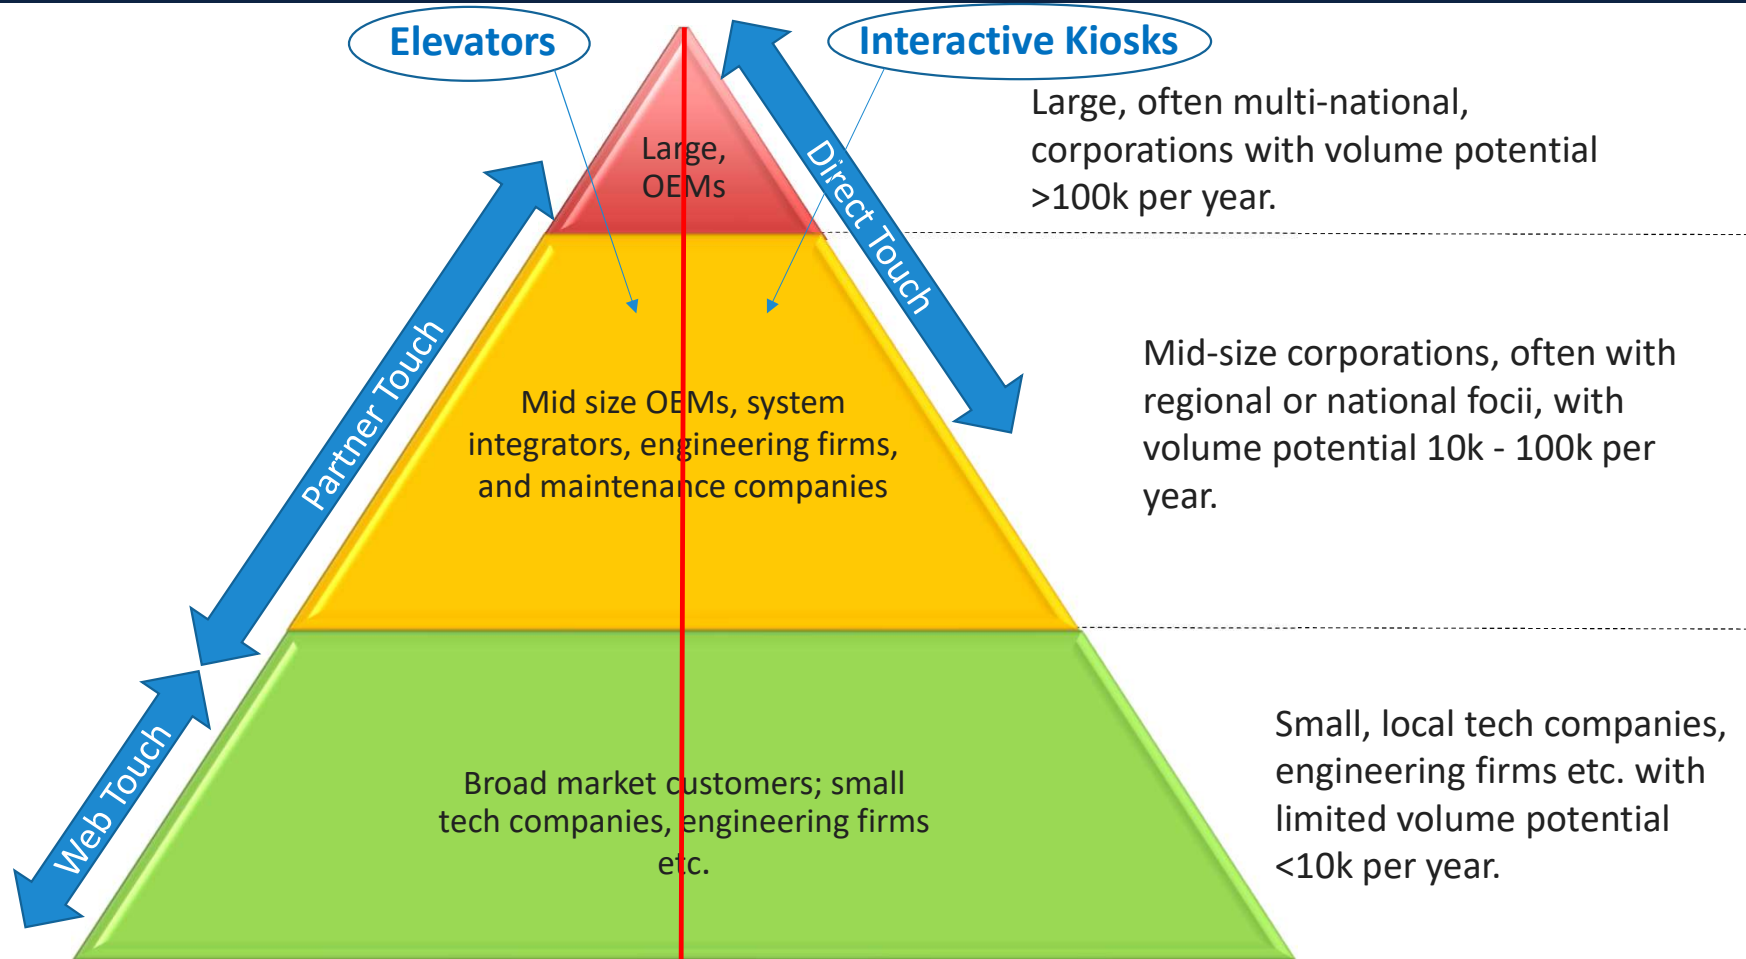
Elevators

Interactive Kiosks

Large, OEMs

Direct Touch

Partner Touch

Web Touch

Large, often multi-national, corporations with volume potential >100k per year.

Mid size OEMs, system integrators, engineering firms, and maintenance companies

Mid-size corporations, often with regional or national focii, with volume potential 10k - 100k per year.

Broad market customers; small tech companies, engineering firms etc.

Small, local tech companies, engineering firms etc. with limited volume potential <10k per year.